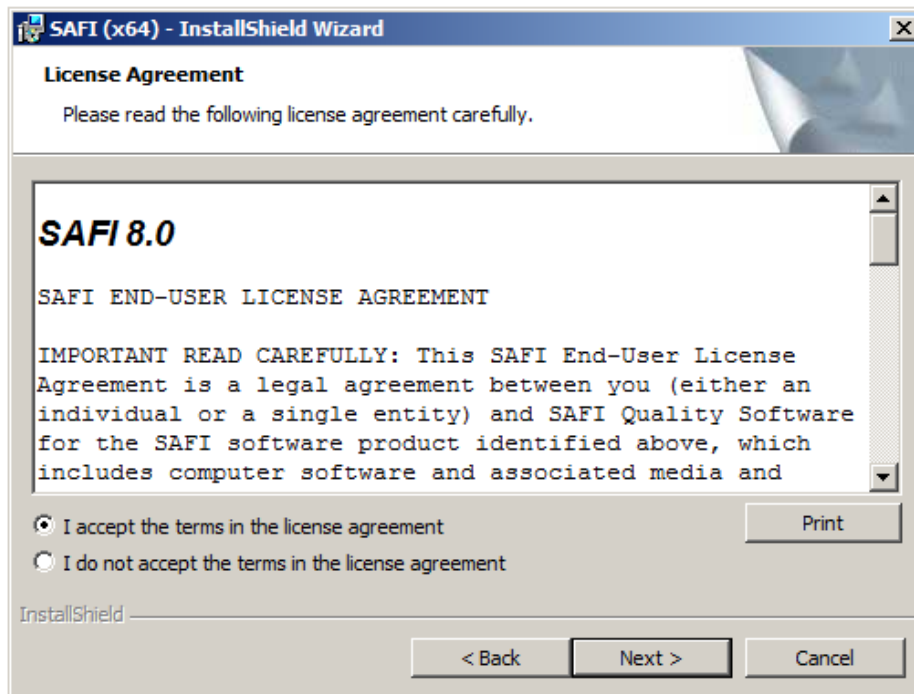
SAFI (x64) - InstallShield Wizard

License Agreement

Please read the following license agreement carefully.

SAFI 8.0

SAFI END-USER LICENSE AGREEMENT

IMPORTANT READ CAREFULLY: This SAFI End-User License Agreement is a legal agreement between you (either an individual or a single entity) and SAFI Quality Software for the SAFI software product identified above, which includes computer software and associated media and

I accept the terms in the license agreement

I do not accept the terms in the license agreement

Print

InstallShield

< Back

Next >

Cancel